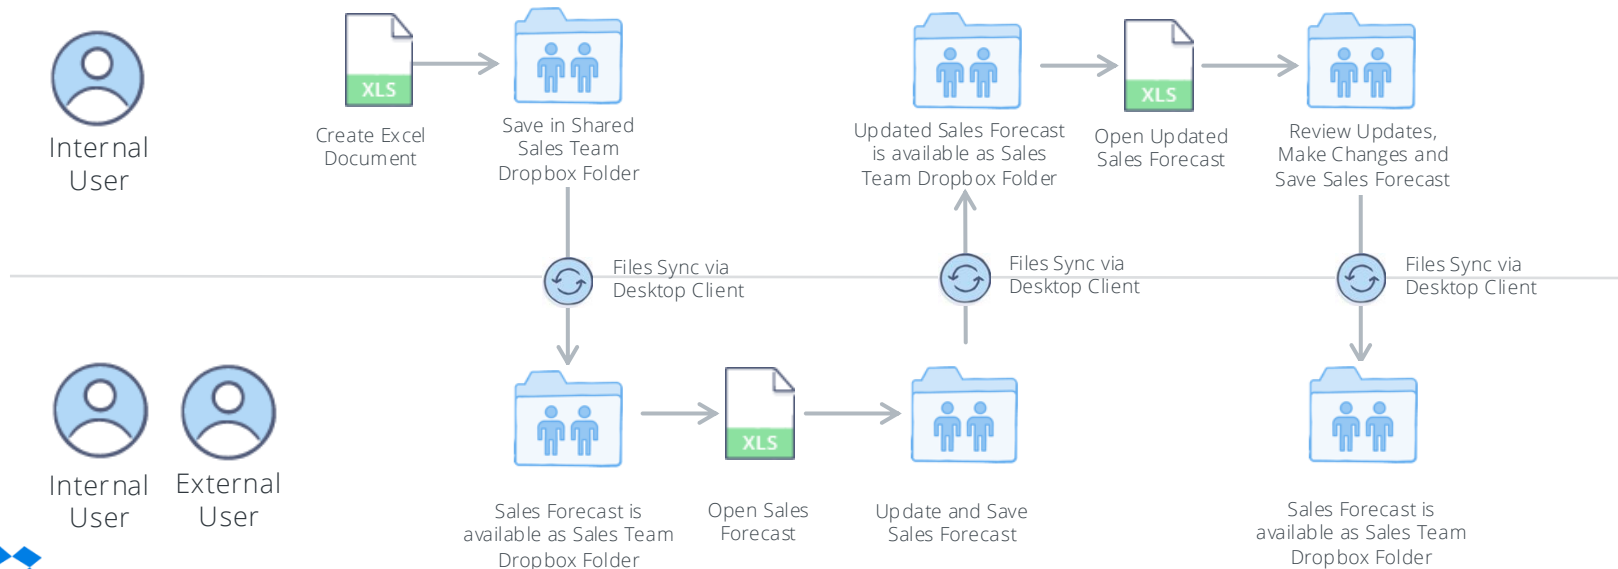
Internal User

XLS

Create Excel Document

Save in Shared Sales Team Dropbox Folder

Updated Sales Forecast is available as Sales Team Dropbox Folder

XLS

Open Updated Sales Forecast

Review Updates, Make Changes and Save Sales Forecast

Files Sync via Desktop Client

Files Sync via Desktop Client

Files Sync via Desktop Client

Internal User

External User

Sales Forecast is available as Sales Team Dropbox Folder

XLS

Open Sales Forecast

Update and Save Sales Forecast

Sales Forecast is available as Sales Team Dropbox Folder